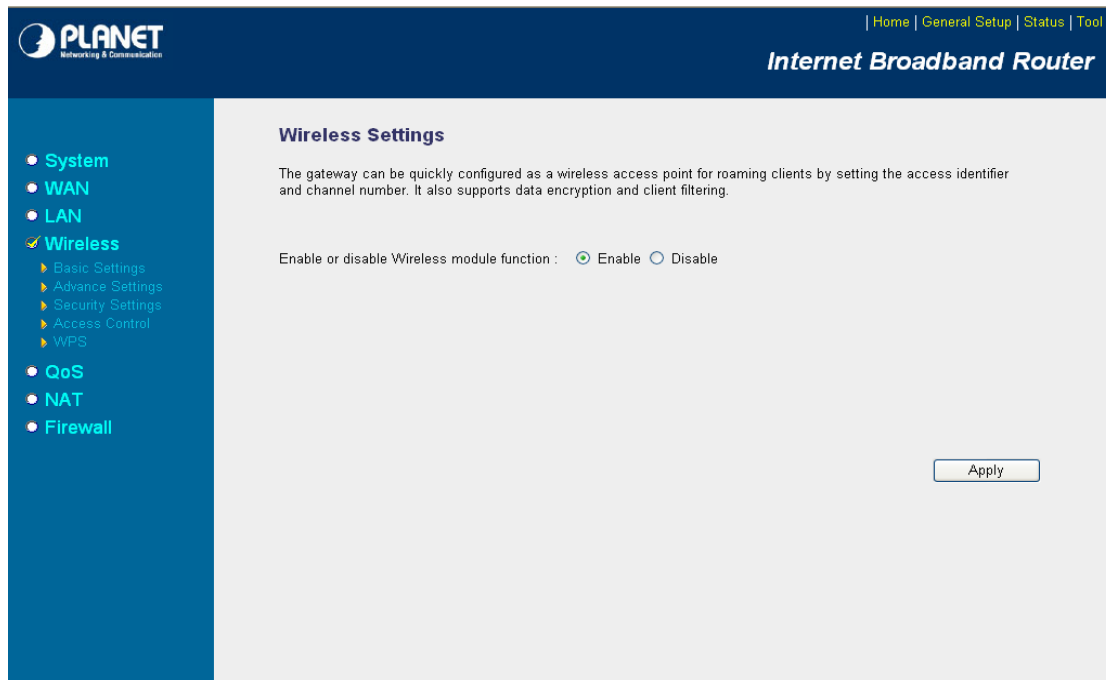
PLANET
Networking & Communication

| Home | General Setup | Status | Tool

Internet Broadband Router

System
WAN
LAN
Wireless
Basic Settings
Advance Settings
Security Settings
Access Control
WPS
QoS
NAT
Firewall

Wireless Settings

The gateway can be quickly configured as a wireless access point for roaming clients by setting the access identifier and channel number. It also supports data encryption and client filtering.

Enable or disable Wireless module function : Enable Disable

Apply